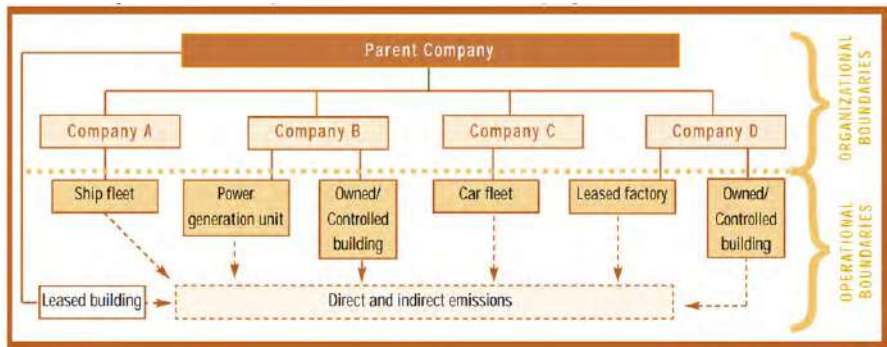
Parent Company

Company A

Company B

Company C

Company D

ORGANIZATIONAL BOUNDARIES

Ship fleet

Power generation unit

Owned/ Controlled building

Car fleet

Leased factory

Owned/ Controlled building

OPERATIONAL BOUNDARIES

Leased building

Direct and indirect emissions